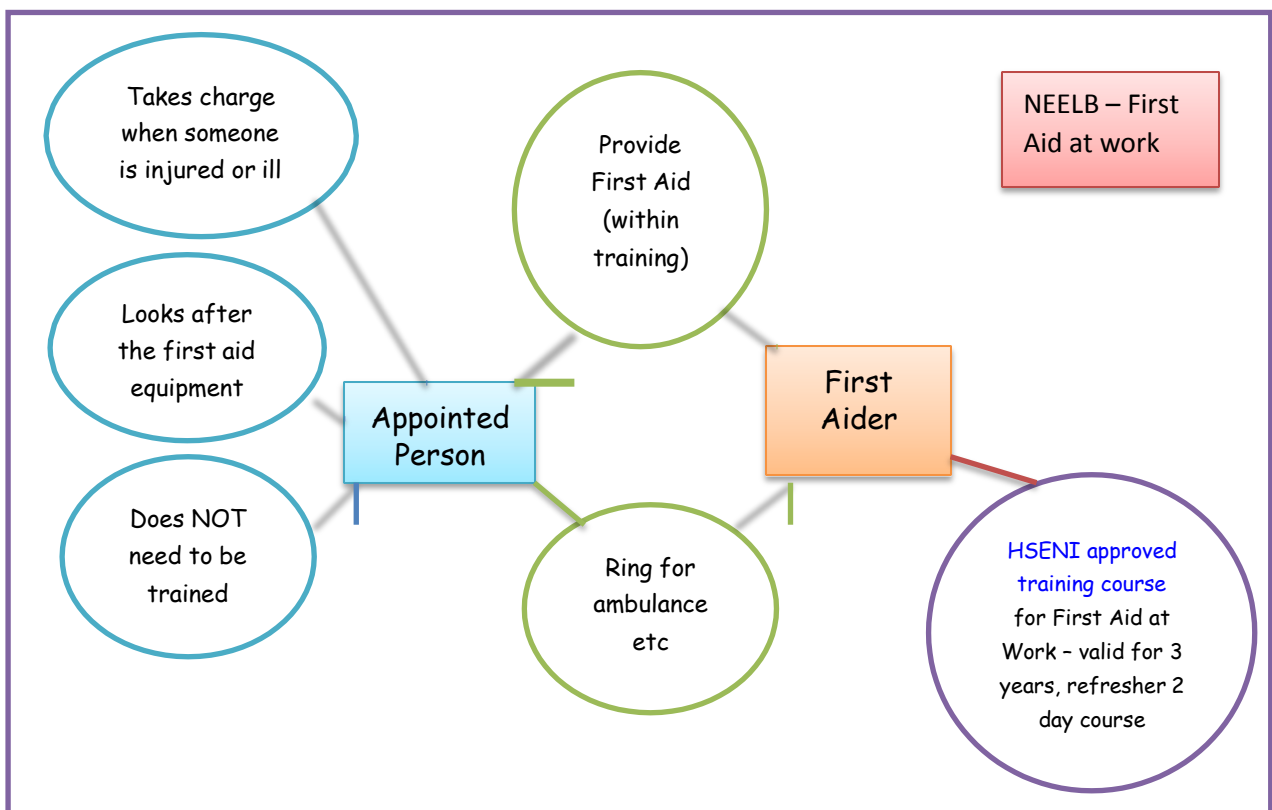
Takes charge when someone is injured or ill

Provide First Aid (within training)

NEELB – First Aid at work

Looks after the first aid equipment

Appointed Person

First Aider

Does NOT need to be trained

Ring for ambulance etc

HSENI approved training course for First Aid at Work – valid for 3 years, refresher 2 day course